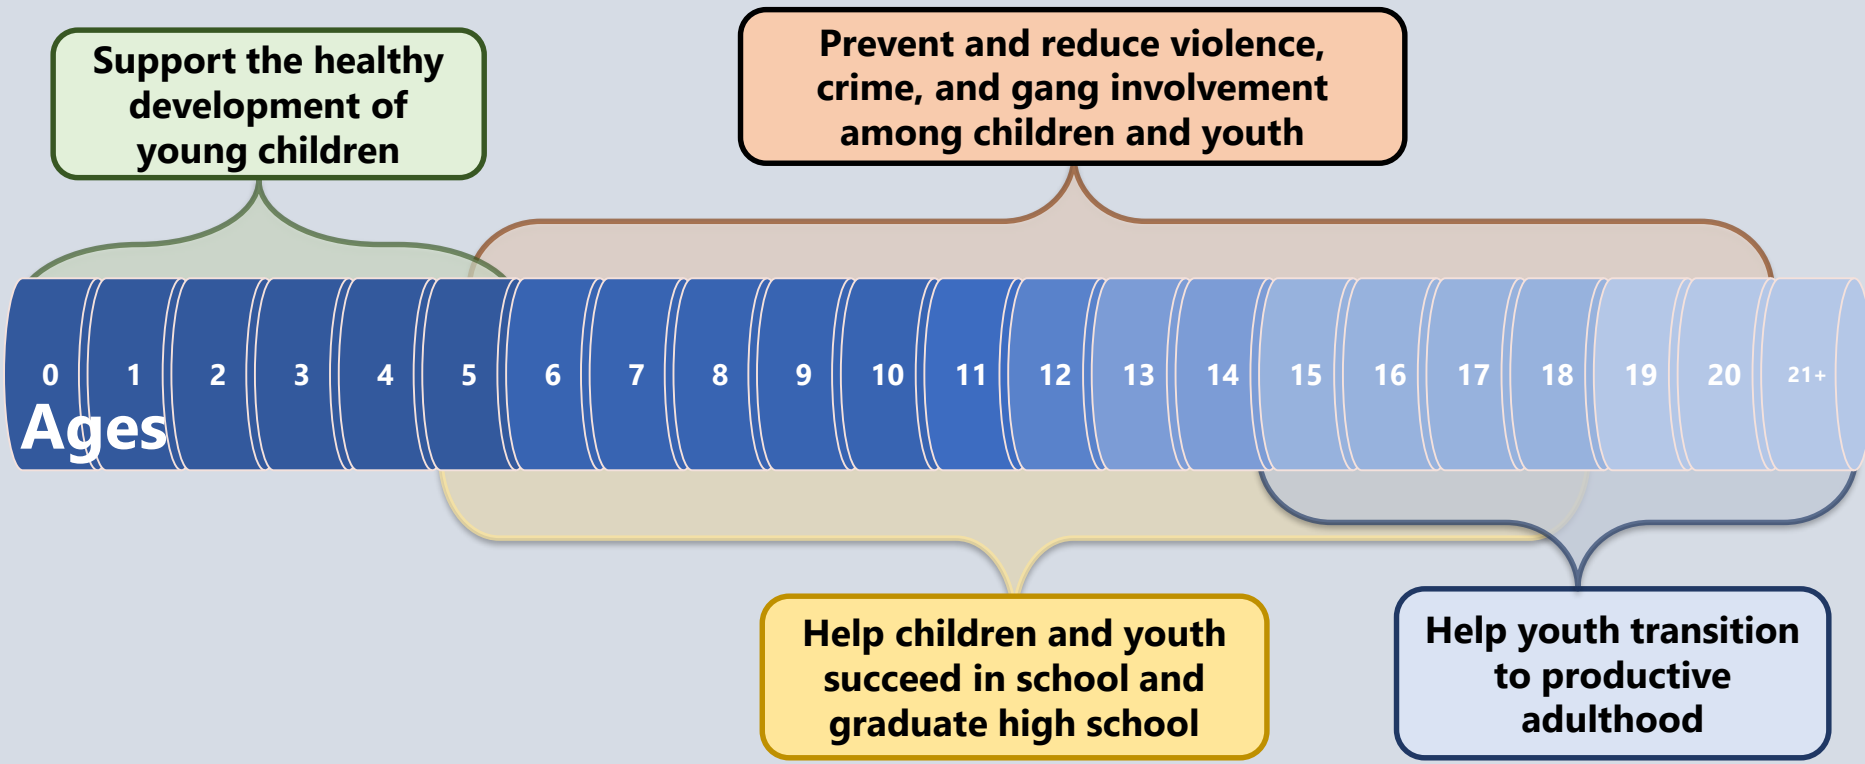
Support the healthy development of young children

Prevent and reduce violence, crime, and gang involvement among children and youth

0 1 2 3 4 5 6 7 8 9 10 11 12 13 14 15 16 17 18 19 20 21+

Ages

Help children and youth succeed in school and graduate high school

Help youth transition to productive adulthood